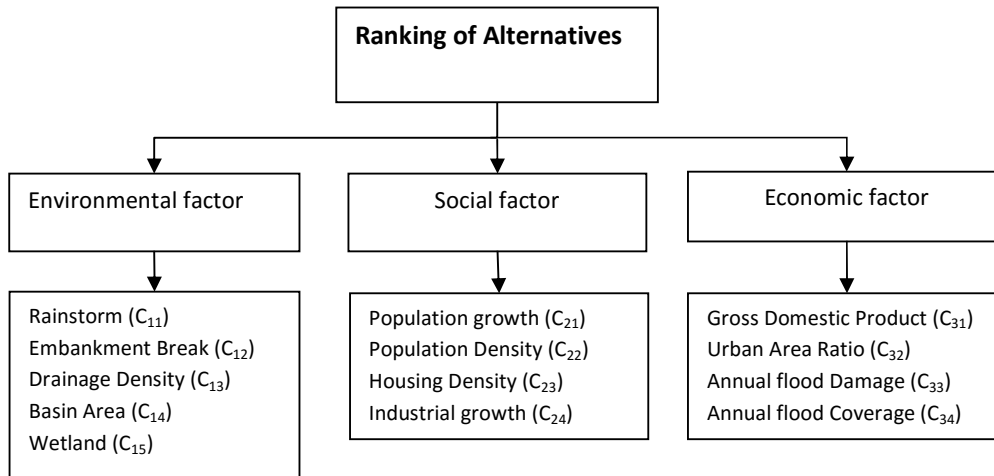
Ranking of Alternatives

Environmental factor

Social factor

Economic factor

Rainstorm ($C_{11}$)
Embankment Break ($C_{12}$)
Drainage Density ($C_{13}$)
Basin Area ($C_{14}$)
Wetland ($C_{15}$)

Population growth ($C_{21}$)
Population Density ($C_{22}$)
Housing Density ($C_{23}$)
Industrial growth ($C_{24}$)

Gross Domestic Product ($C_{31}$)
Urban Area Ratio ($C_{32}$)
Annual flood Damage ($C_{33}$)
Annual flood Coverage ($C_{34}$)